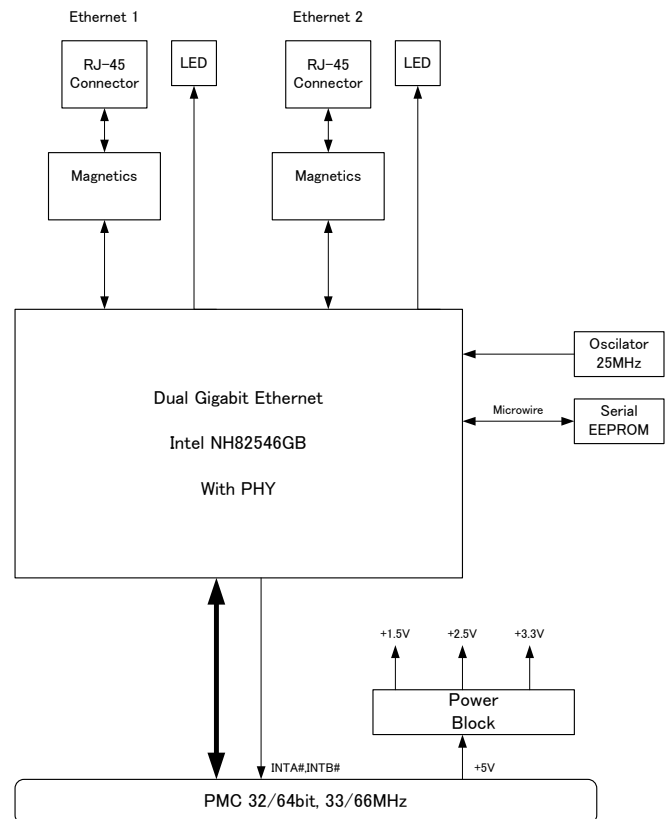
Ethernet 1

Ethernet 2

RJ-45 Connector

LED

RJ-45 Connector

LED

Magnetics

Magnetics

Oscilator 25MHz

Dual Gigabit Ethernet

Intel NH82546GB

With PHY

Microwire

Serial EEPROM

+1.5V

+2.5V

+3.3V

Power Block

INTA#,INTB#

+5V

PMC 32/64bit, 33/66MHz